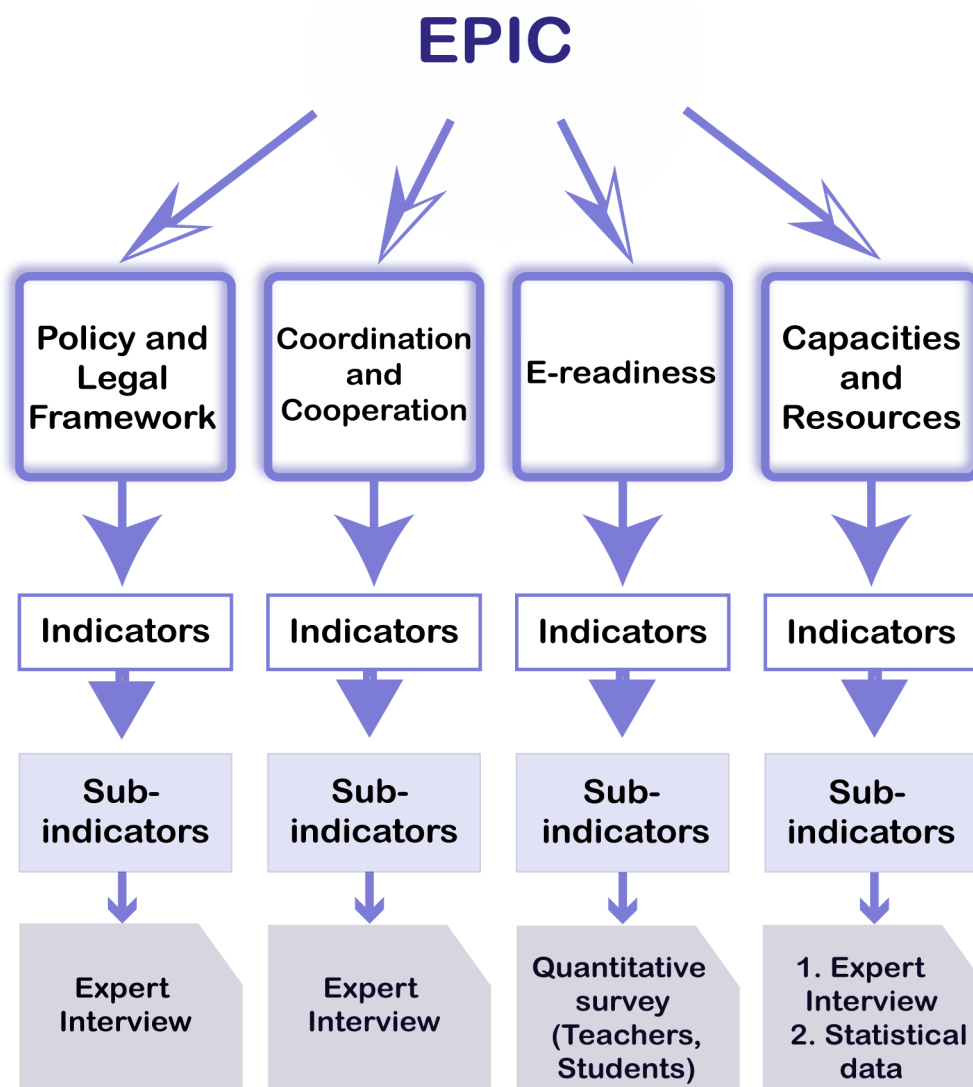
EPIC

Policy and Legal Framework

Indicators

Sub-indicators

Expert Interview

Coordination and Cooperation

Indicators

Sub-indicators

Expert Interview

E-readiness

Indicators

Sub-indicators

Quantitative survey (Teachers, Students)

Capacities and Resources

Indicators

Sub-indicators

1. Expert Interview
2. Statistical data